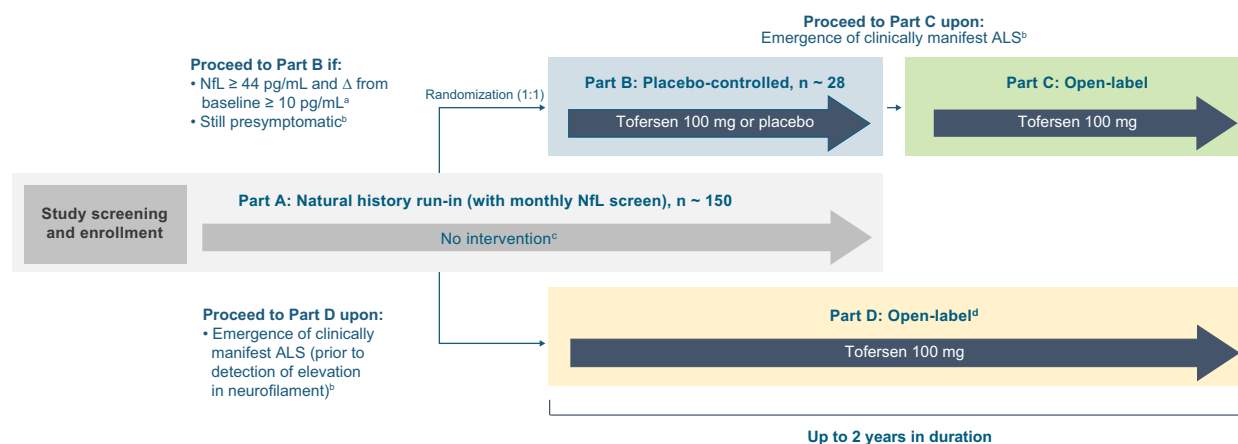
Proceed to Part C upon:
Emergence of clinically manifest ALS$^{b}$

Proceed to Part B if:
• NfL ≥ 44 pg/mL and Δ from baseline ≥ 10 pg/mL$^{a}$
• Still presymptomatic$^{b}$

Randomization (1:1)

Part B: Placebo-controlled, n ~ 28

Tofersen 100 mg or placebo

Part C: Open-label

Tofersen 100 mg

Study screening and enrollment

Part A: Natural history run-in (with monthly NfL screen), n ~ 150

No intervention$^{c}$

Proceed to Part D upon:
• Emergence of clinically manifest ALS (prior to detection of elevation in neurofilament)$^{b}$

Part D: Open-label$^{d}$

Tofersen 100 mg

Up to 2 years in duration